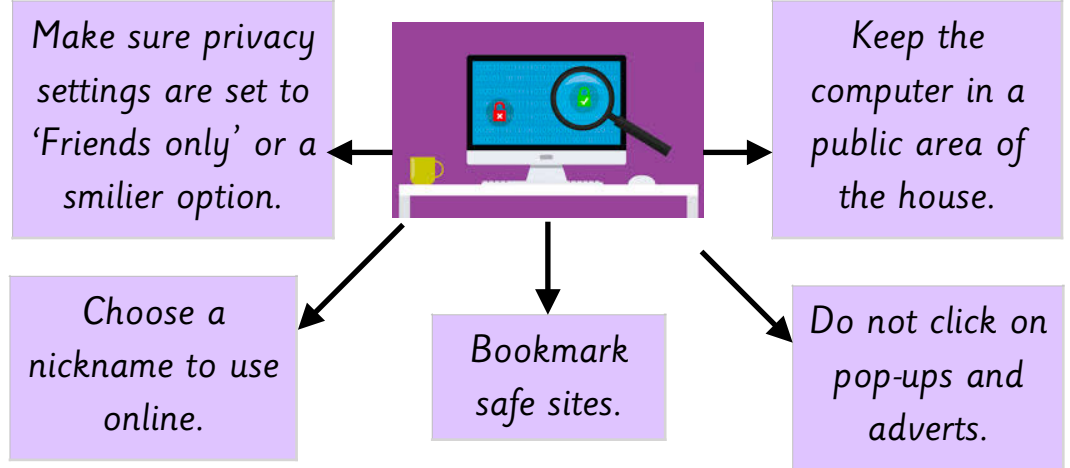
Make sure privacy settings are set to 'Friends only' or a smilier option.

Keep the computer in a public area of the house.

Choose a nickname to use online.

Bookmark safe sites.

Do not click on pop-ups and adverts.